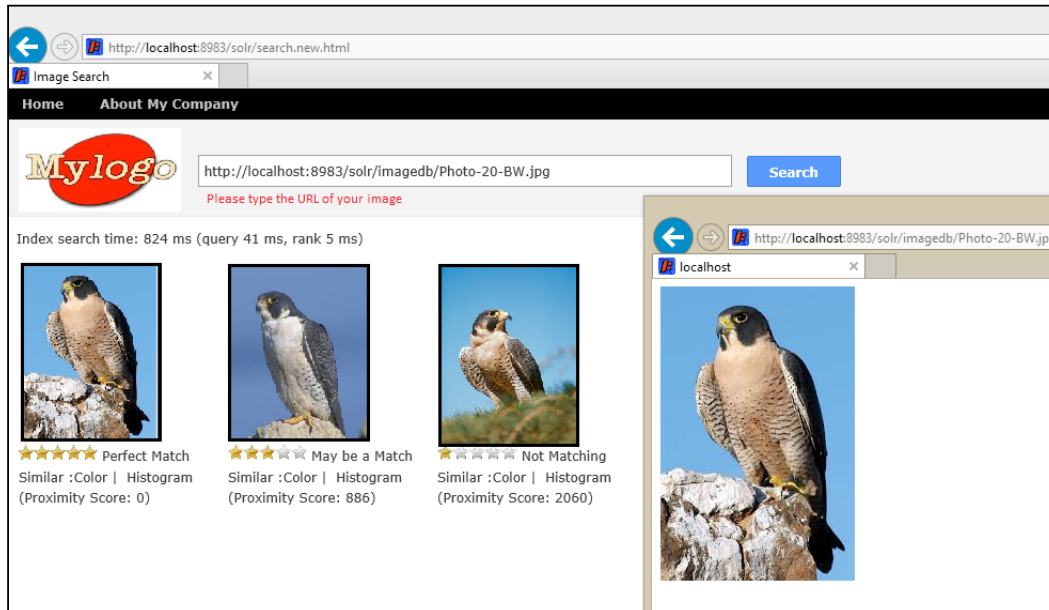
http://localhost:8983/solr/search.new.html

Image Search ×

Home About My Company

Mylogo

http://localhost:8983/solr/imagedb/Photo-20-BW.jpg

Search

Please type the URL of your image

Index search time: 824 ms (query 41 ms, rank 5 ms)

Perfect Match
Similar :Color | Histogram
(Proximity Score: 0)

May be a Match
Similar :Color | Histogram
(Proximity Score: 886)

Not Matching
Similar :Color | Histogram
(Proximity Score: 2060)

http://localhost:8983/solr/imagedb/Photo-20-BW.jp

localhost ×